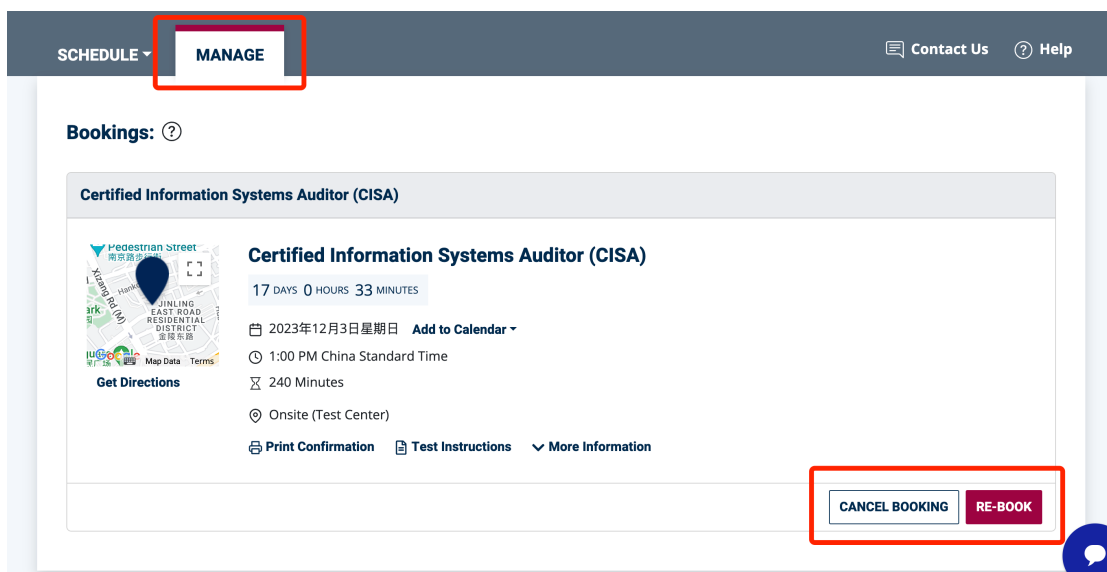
SCHEDULE MANAGE Contact Us Help

Bookings:

Certified Information Systems Auditor (CISA)

Pedestrian Street 南京路步行街 Xizang Rd (M) Hank JINLING EAST ROAD RESIDENTIAL DISTRICT 金陵东路 Map Data Terms

Get Directions

Certified Information Systems Auditor (CISA)

17 DAYS 0 HOURS 33 MINUTES

2023年12月3日星期日 Add to Calendar

1:00 PM China Standard Time

240 Minutes

Onsite (Test Center)

Print Confirmation Test Instructions More Information

CANCEL BOOKING RE-BOOK